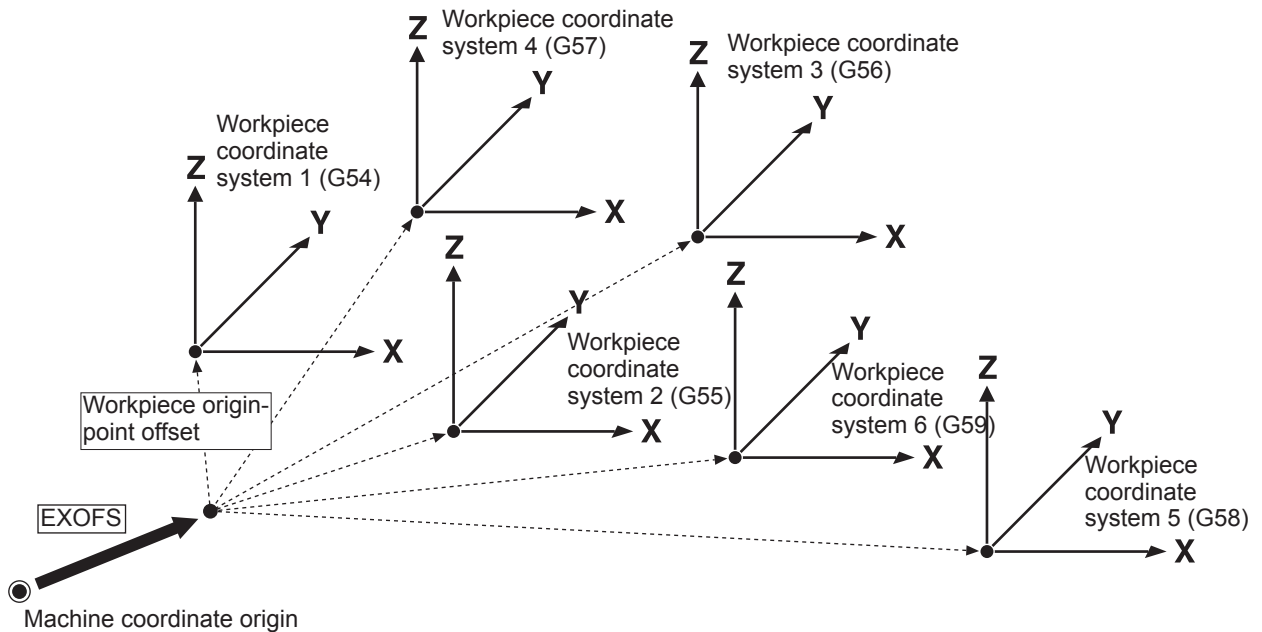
Z
Workpiece coordinate system 4 (G57)
Y
X
Z
Workpiece coordinate system 3 (G56)
Y
X
Workpiece coordinate system 1 (G54)
Z
Y
X
Z
Y
Workpiece coordinate system 2 (G55)
X
Z
Y
Workpiece coordinate system 6 (G59)
X
Z
Y
Workpiece coordinate system 5 (G58)
X
Workpiece origin-point offset
EXOFS
Machine coordinate origin